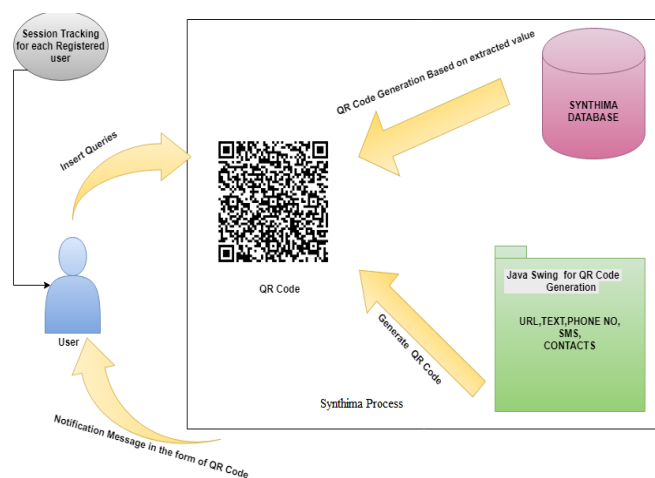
Session Tracking for each Registered user

Insert Queries

User

QR Code Generation Based on extracted value

SYNTHIMA DATABASE

QR Code

Java Swing for QR Code Generation

URL,TEXT,PHONE NO, SMS, CONTACTS

Generate QR Code

Synthima Process

Notification Message in the form of QR Code